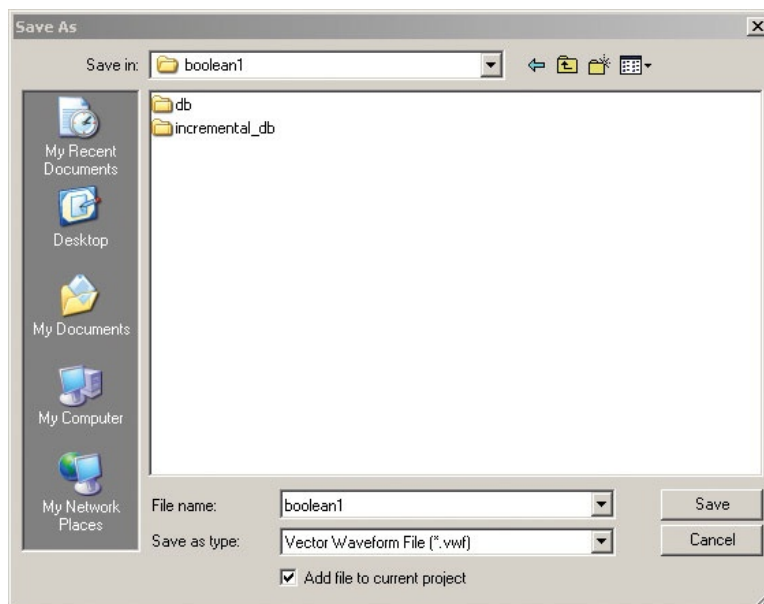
Save As

Save in: boolean1

db
incremental_db

My Recent Documents

Desktop

My Documents

My Computer

My Network Places

File name: boolean1

Save as type: Vector Waveform File (*.vwf)

Add file to current project

Save

Cancel